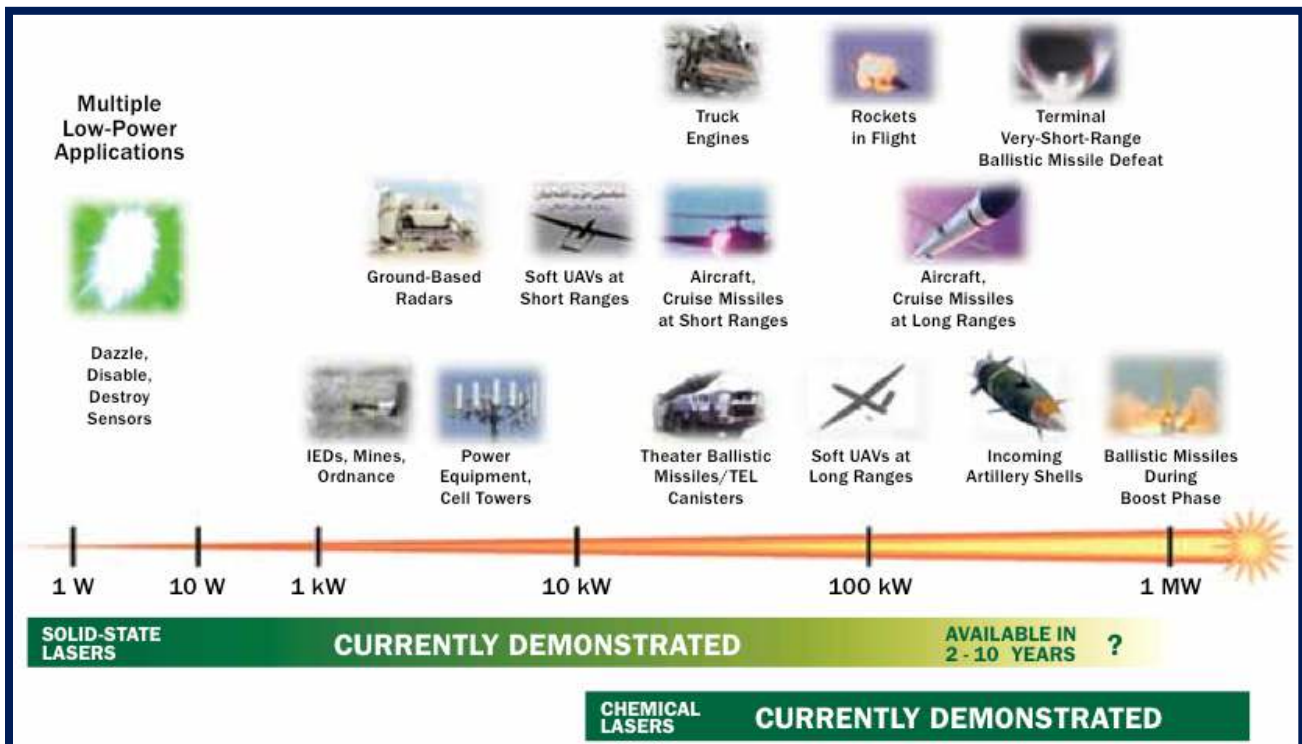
Multiple Low-Power Applications

Truck Engines

Rockets in Flight

Terminal Very-Short-Range Ballistic Missile Defeat

Ground-Based Radars

Soft UAVs at Short Ranges

Aircraft, Cruise Missiles at Short Ranges

Aircraft, Cruise Missiles at Long Ranges

Dazzle, Disable, Destroy Sensors

IEDs, Mines, Ordnance

Power Equipment, Cell Towers

Theater Ballistic Missiles/TEL Canisters

Soft UAVs at Long Ranges

Incoming Artillery Shells

Ballistic Missiles During Boost Phase

1 W
10 W
1 kW
10 kW
100 kW
1 MW

SOLID-STATE LASERS
CURRENTLY DEMONSTRATED
AVAILABLE IN 2 - 10 YEARS
?

CHEMICAL LASERS
CURRENTLY DEMONSTRATED